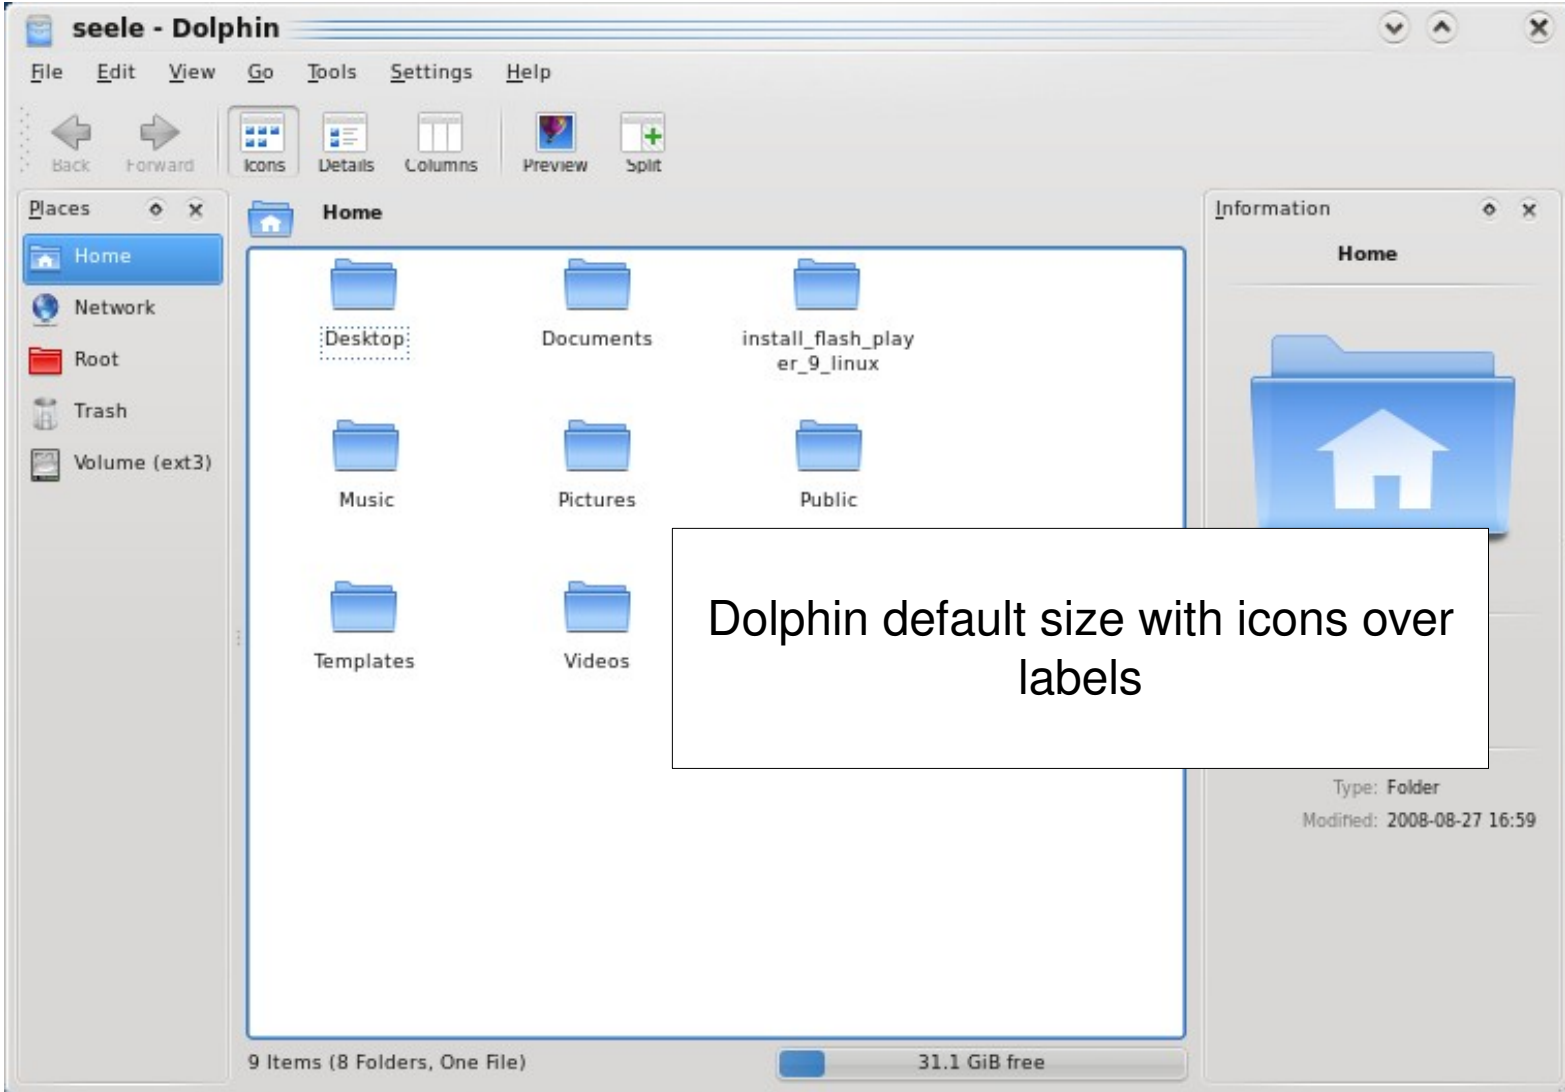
seele - Dolphin

File Edit View Go Tools Settings Help

Back Forward Icons Details Columns Preview Split

Places

Home
Network
Root
Trash
Volume (ext3)

Home

Desktop
Documents
install_flash_player_9_linux
Music
Pictures
Public
Templates
Videos

Dolphin default size with icons over labels

Information

Home

Type: Folder
Modified: 2008-08-27 16:59

9 Items (8 Folders, One File)

31.1 GiB free